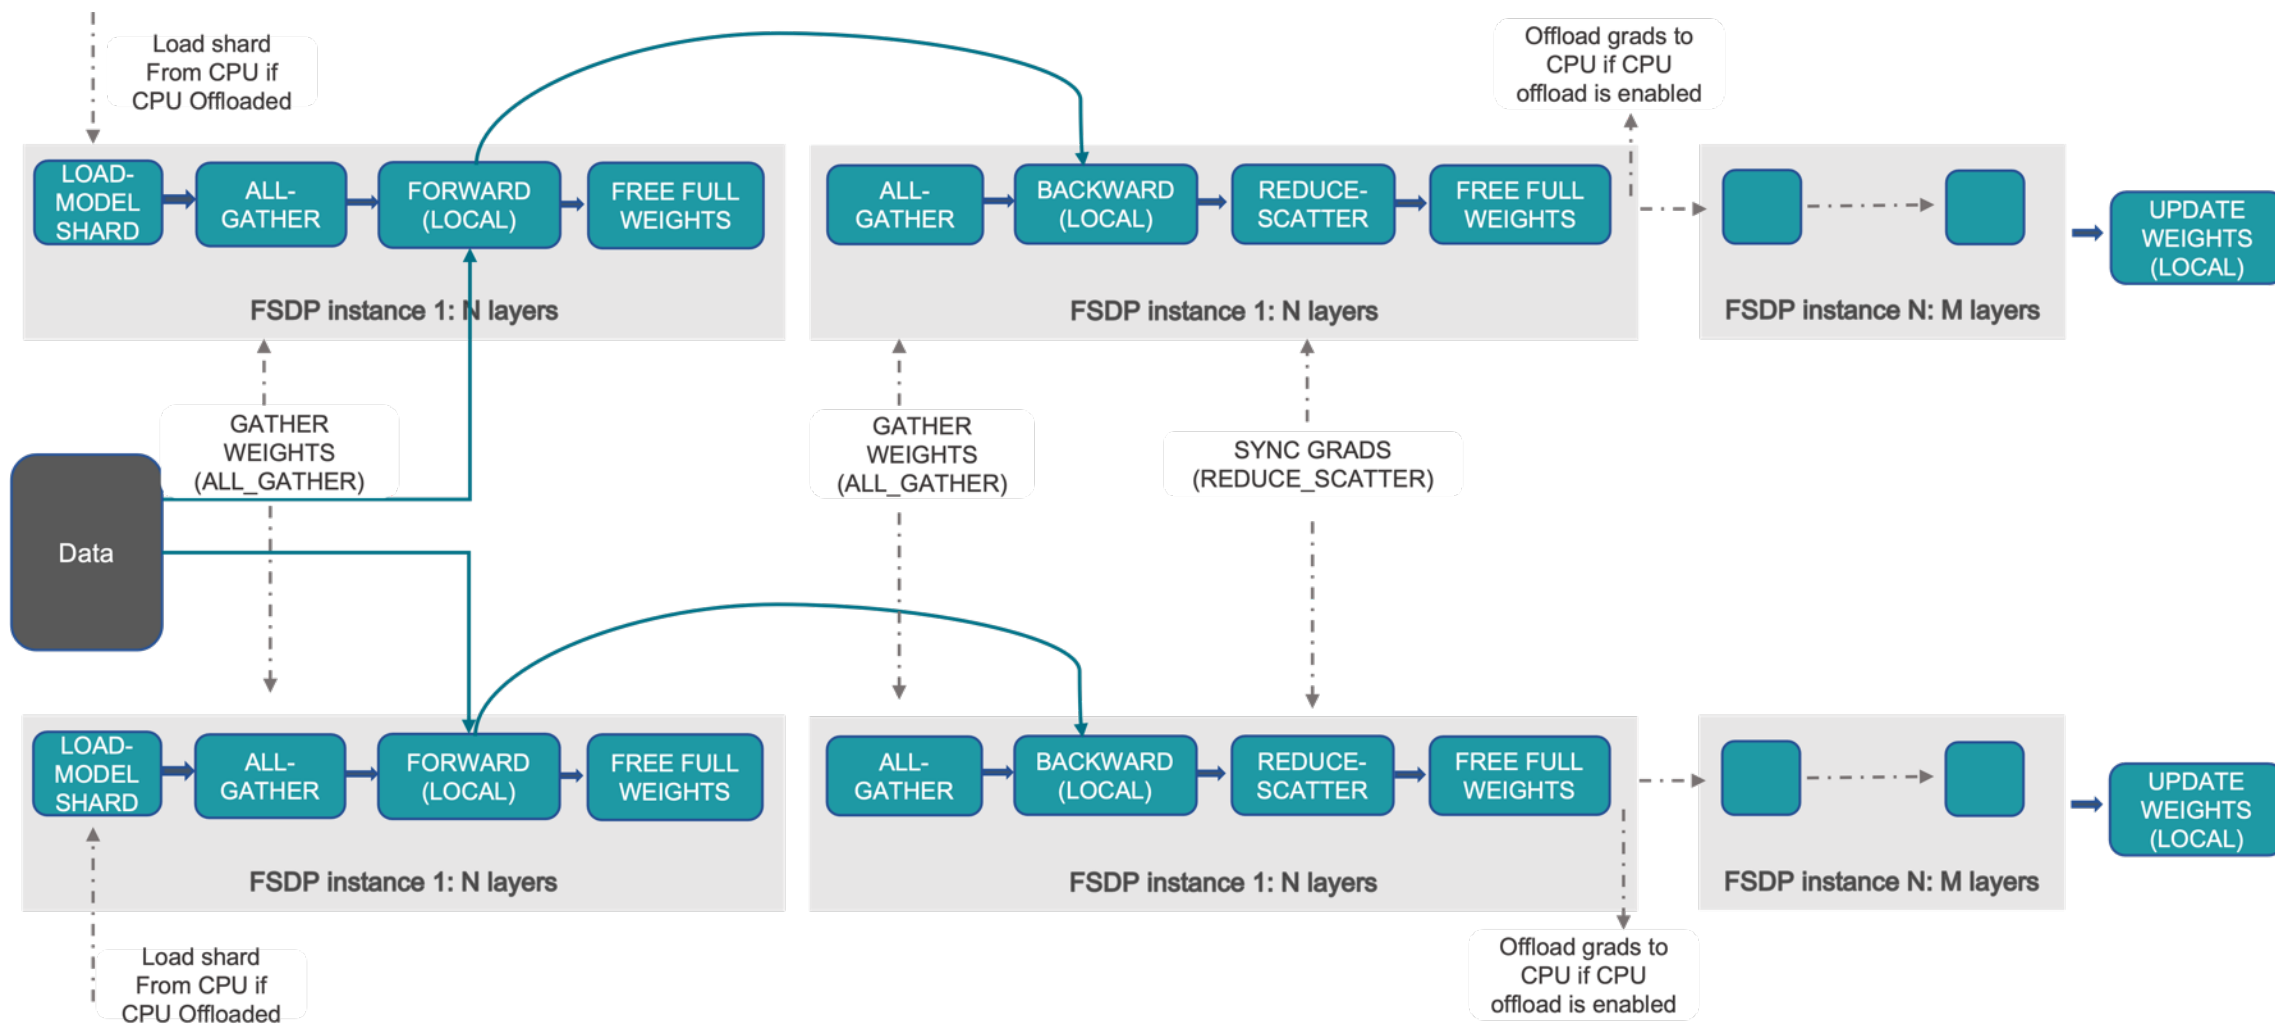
Load shard From CPU if CPU Offloaded

Offload grads to CPU if CPU offload is enabled

LOAD-MODEL SHARD

ALL-GATHER

FORWARD (LOCAL)

FREE FULL WEIGHTS

FSDP instance 1: N layers

ALL-GATHER

BACKWARD (LOCAL)

REDUCE-SCATTER

FREE FULL WEIGHTS

FSDP instance 1: N layers

FSDP instance N: M layers

UPDATE WEIGHTS (LOCAL)

GATHER WEIGHTS (ALL_GATHER)

Data

GATHER WEIGHTS (ALL_GATHER)

SYNC GRADS (REDUCE_SCATTER)

LOAD-MODEL SHARD

ALL-GATHER

FORWARD (LOCAL)

FREE FULL WEIGHTS

FSDP instance 1: N layers

ALL-GATHER

BACKWARD (LOCAL)

REDUCE-SCATTER

FREE FULL WEIGHTS

FSDP instance 1: N layers

FSDP instance N: M layers

UPDATE WEIGHTS (LOCAL)

Load shard From CPU if CPU Offloaded

Offload grads to CPU if CPU offload is enabled